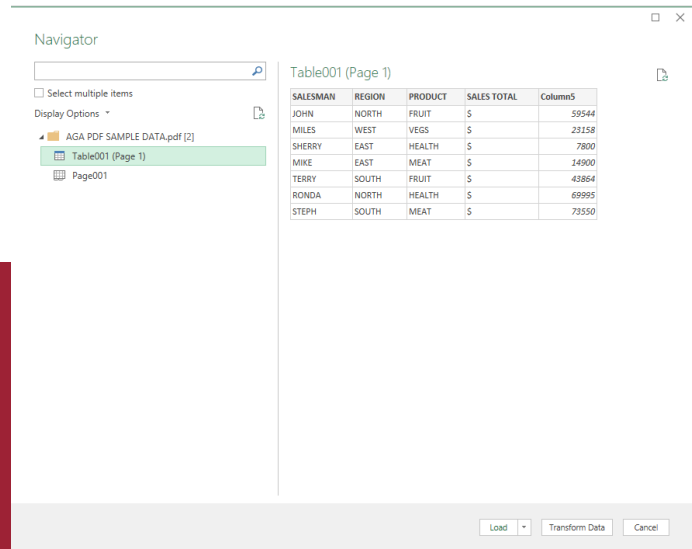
Navigator

Select multiple items

Display Options

AGA PDF SAMPLE DATA.pdf [2]

Table001 (Page 1)

Page001

Table001 (Page 1)

| SALESMAN | REGION | PRODUCT | SALES TOTAL | Column5 |
|---|---|---|---|---|
| JOHN | NORTH | FRUIT | $ | 59544 |
| MILES | WEST | VEGS | $ | 23158 |
| SHERRY | EAST | HEALTH | $ | 7800 |
| MIKE | EAST | MEAT | $ | 14900 |
| TERRY | SOUTH | FRUIT | $ | 43864 |
| RONDA | NORTH | HEALTH | $ | 69995 |
| STEPH | SOUTH | MEAT | $ | 73550 |

Load

Transform Data

Cancel